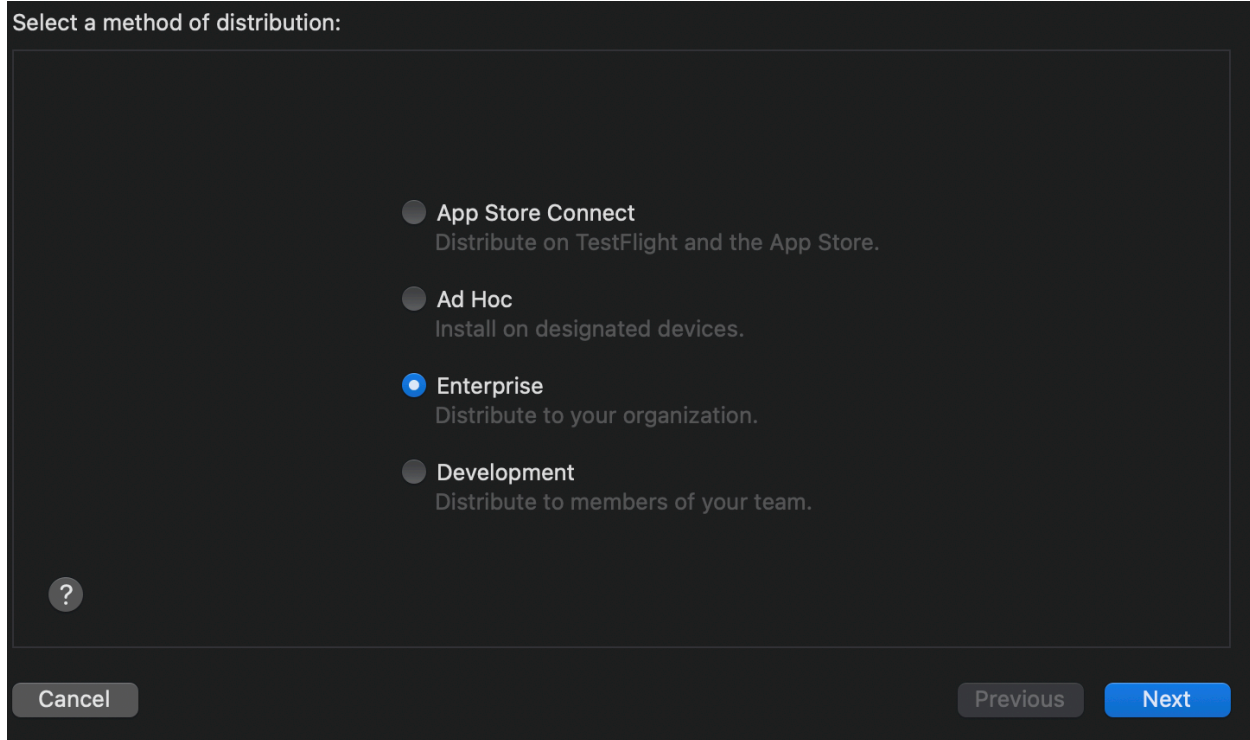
Select a method of distribution:

App Store Connect
Distribute on TestFlight and the App Store.

Ad Hoc
Install on designated devices.

Enterprise
Distribute to your organization.

Development
Distribute to members of your team.

?

Cancel

Previous

Next